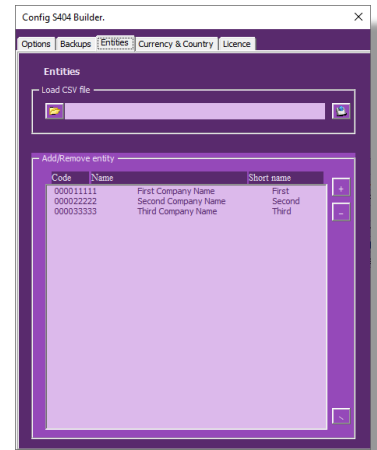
Config S404 Builder.

×

Options | Backups | Entities | Currency & Country | Licence

Entities

Load CSV file

Add/Remove entity

| Code | Name | Short name |
|---|---|---|
| 000011111 | First Company Name | First |
| 000022222 | Second Company Name | Second |
| 000033333 | Third Company Name | Third |

+

-